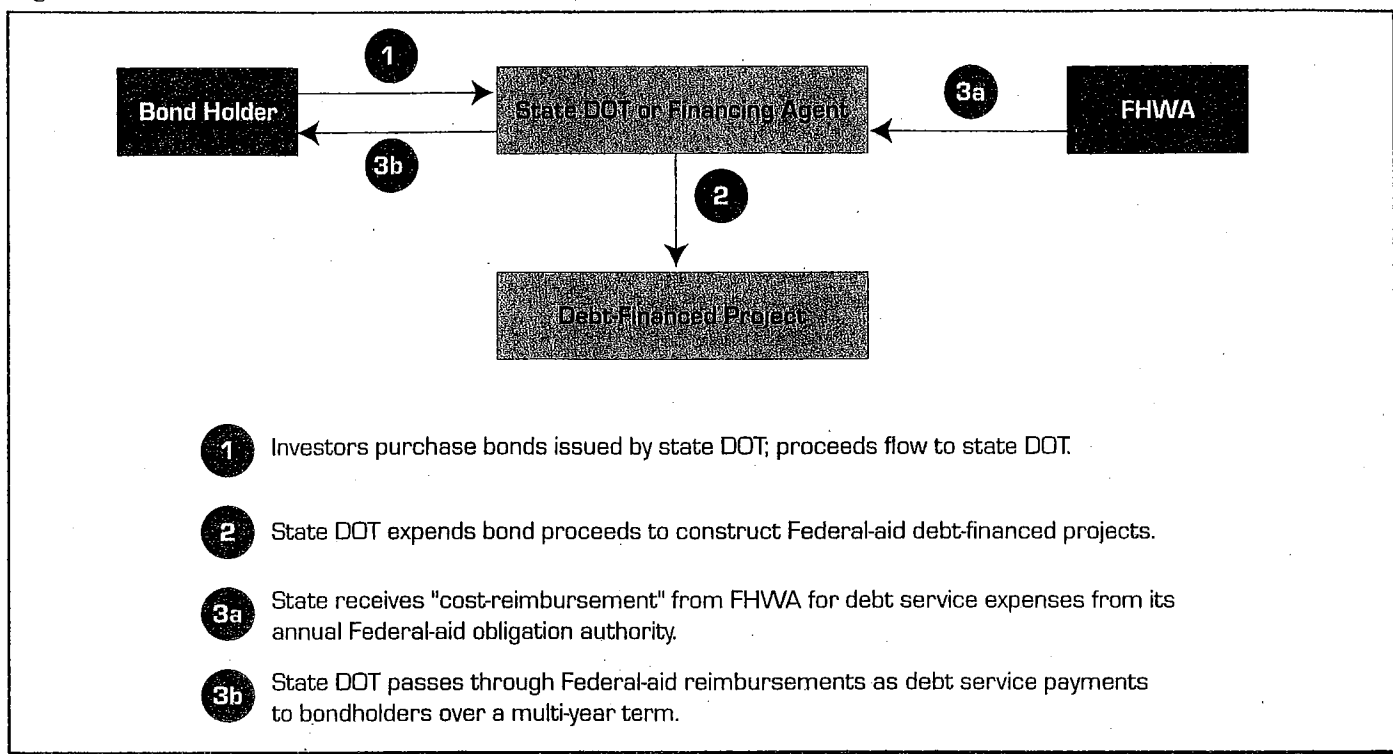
1

Bond Holder

State DOT or Financing Agent

3a

FHWA

3b

2

Debt-Financed Project

1 Investors purchase bonds issued by state DOT; proceeds flow to state DOT.

2 State DOT expends bond proceeds to construct Federal-aid debt-financed projects.

3a State receives "cost-reimbursement" from FHWA for debt service expenses from its annual Federal-aid obligation authority.

3b State DOT passes through Federal-aid reimbursements as debt service payments to bondholders over a multi-year term.